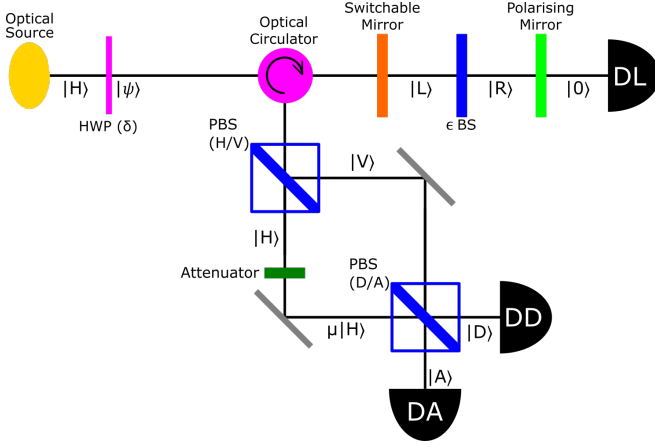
Optical Source

$|H\rangle$

$|\psi\rangle$

HWP (δ)

Optical Circulator

Switchable Mirror

$|L\rangle$

ϵ BS

$|R\rangle$

Polarising Mirror

$|0\rangle$

DL

PBS (H/V)

$|V\rangle$

$|H\rangle$

Attenuator

PBS (D/A)

$\mu|H\rangle$

$|D\rangle$

DD

$|A\rangle$

DA